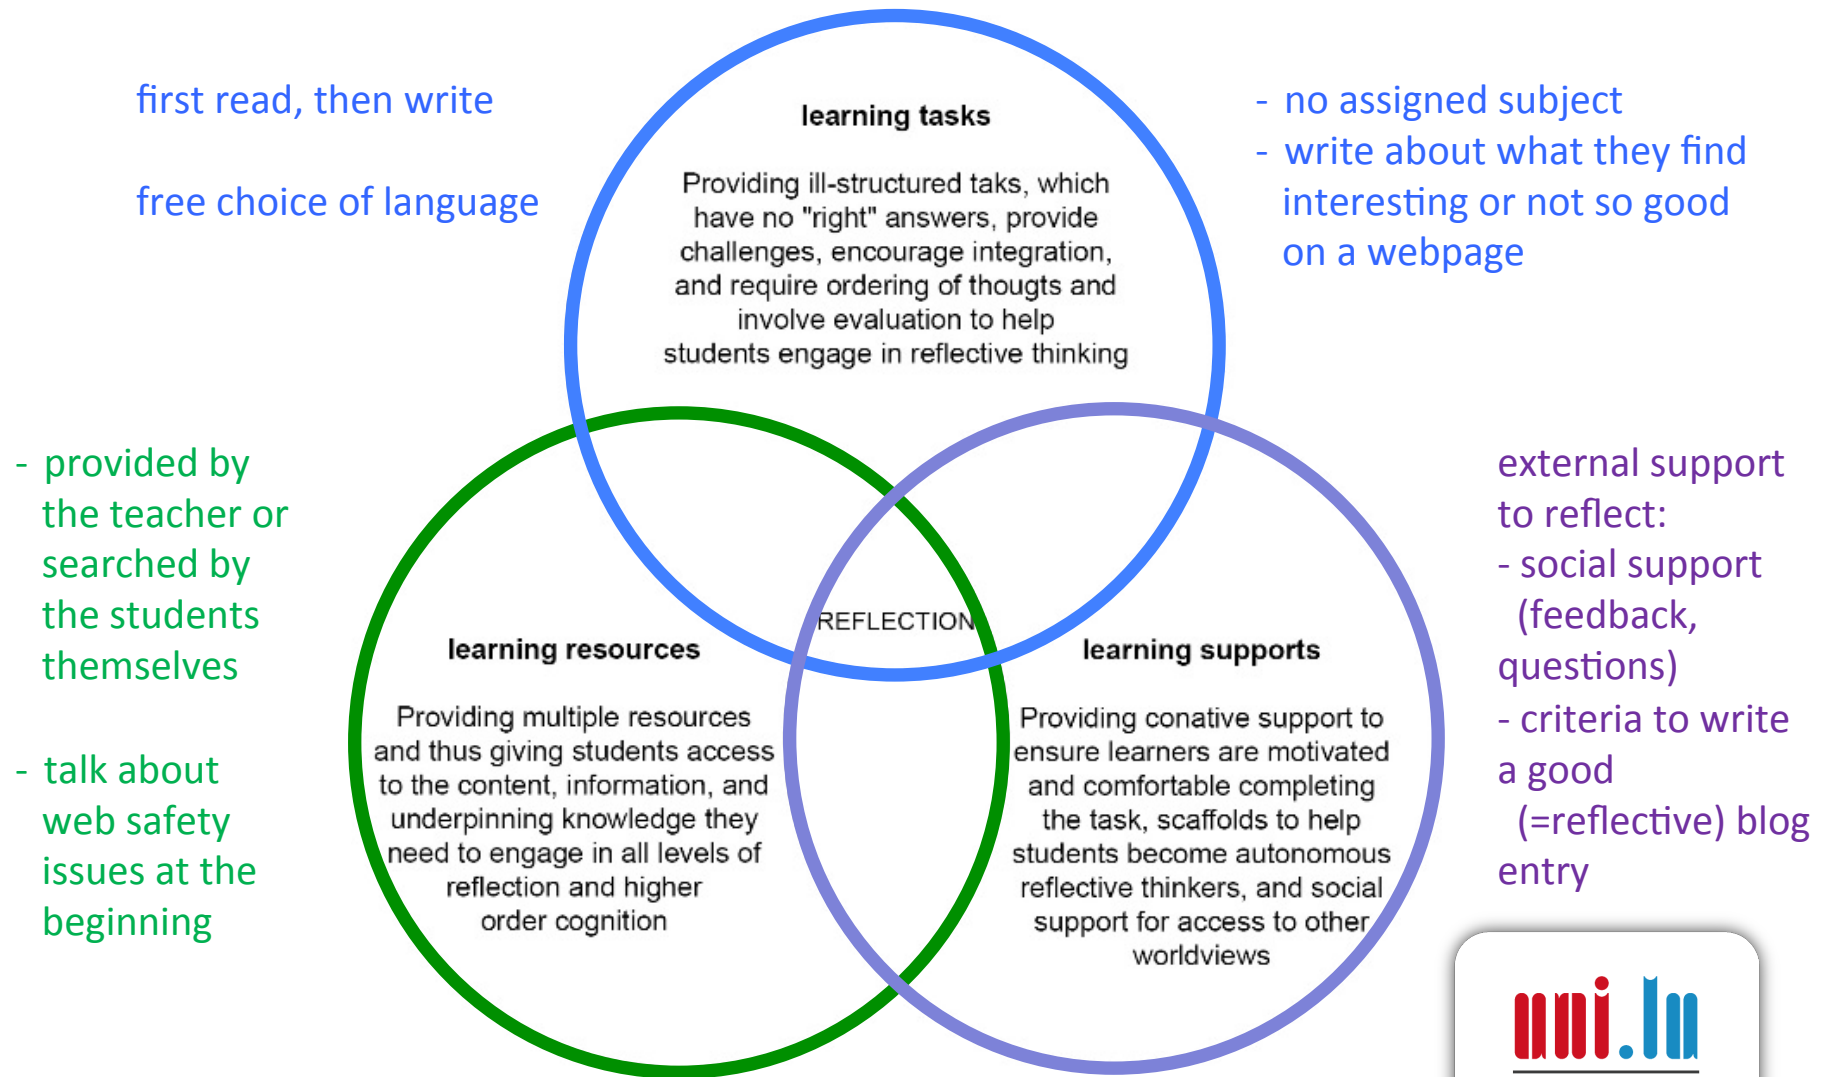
first read, then write

free choice of language

learning tasks

Providing ill-structured taks, which have no "right" answers, provide challenges, encourage integration, and require ordering of thougts and involve evaluation to help students engage in reflective thinking

- no assigned subject
- write about what they find interesting or not so good on a webpage

- provided by the teacher or searched by the students themselves

- talk about web safety issues at the beginning

REFLECTION

learning resources

Providing multiple resources and thus giving students access to the content, information, and underpinning knowledge they need to engage in all levels of reflection and higher order cognition

learning supports

Providing conative support to ensure learners are motivated and comfortable completing the task, scaffolds to help students become autonomous reflective thinkers, and social support for access to other worldviews

external support to reflect:
- social support (feedback, questions)
- criteria to write a good (=reflective) blog entry

uni.lu